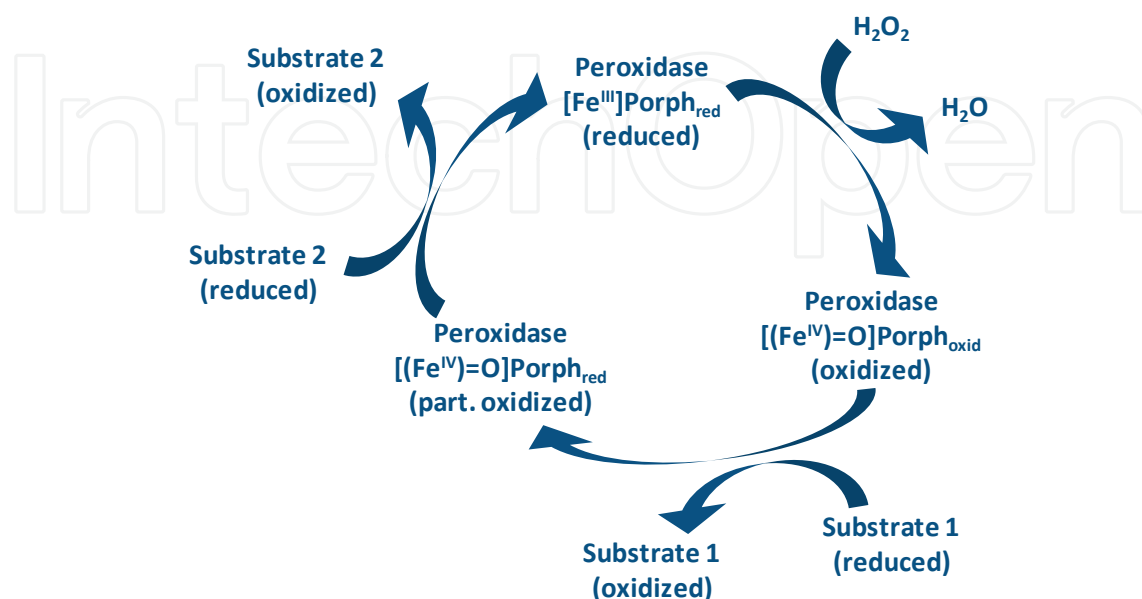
IntechOpen

Substrate 2
(oxidized)

Peroxidase
$[Fe^{III}]Porph_{red}$
(reduced)

$H_2O_2$

$H_2O$

Substrate 2
(reduced)

Peroxidase
$[(Fe^{IV})=O]Porph_{oxid}$
(oxidized)

Peroxidase
$[(Fe^{IV})=O]Porph_{red}$
(part. oxidized)

Substrate 1
(reduced)

Substrate 1
(oxidized)